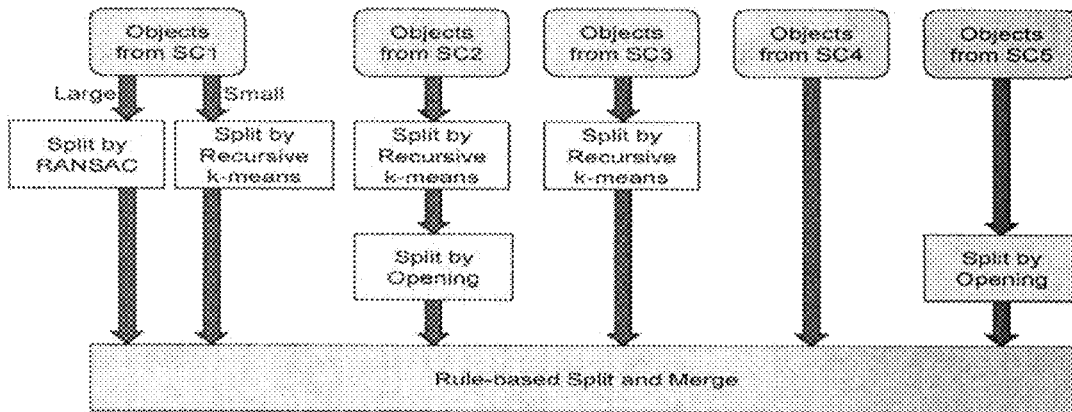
Objects from SC1

Large

Small

Split by RANSAC

Split by Recursive k-means

Objects from SC2

Split by Recursive k-means

Split by Opening

Objects from SC3

Split by Recursive k-means

Objects from SC4

Objects from SC5

Split by Opening

Rule-based Split and Merge